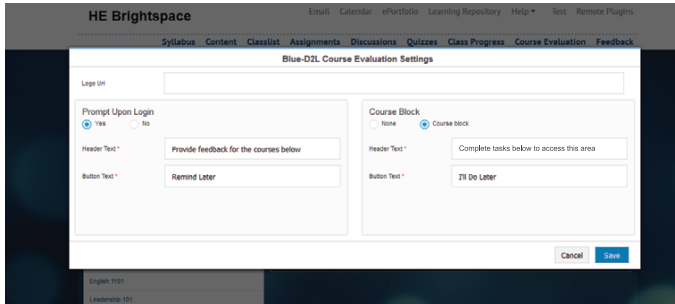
HE Brightspace

Email Calendar ePortfolio Learning Repository Help ▾ Test Remote Plugins

Syllabus Content Classlist Assignments Discussions Quizzes Class Progress Course Evaluation Feedback

Blue-D2L Course Evaluation Settings

Logo Url

Prompt Upon Login
Yes No

Header Text * Provide feedback for the courses below

Button Text * Remind Later

Course Block
None Course block

Header Text * Complete tasks below to access this area

Button Text * I'll Do Later

Cancel Save

English 1101

Leadership 101